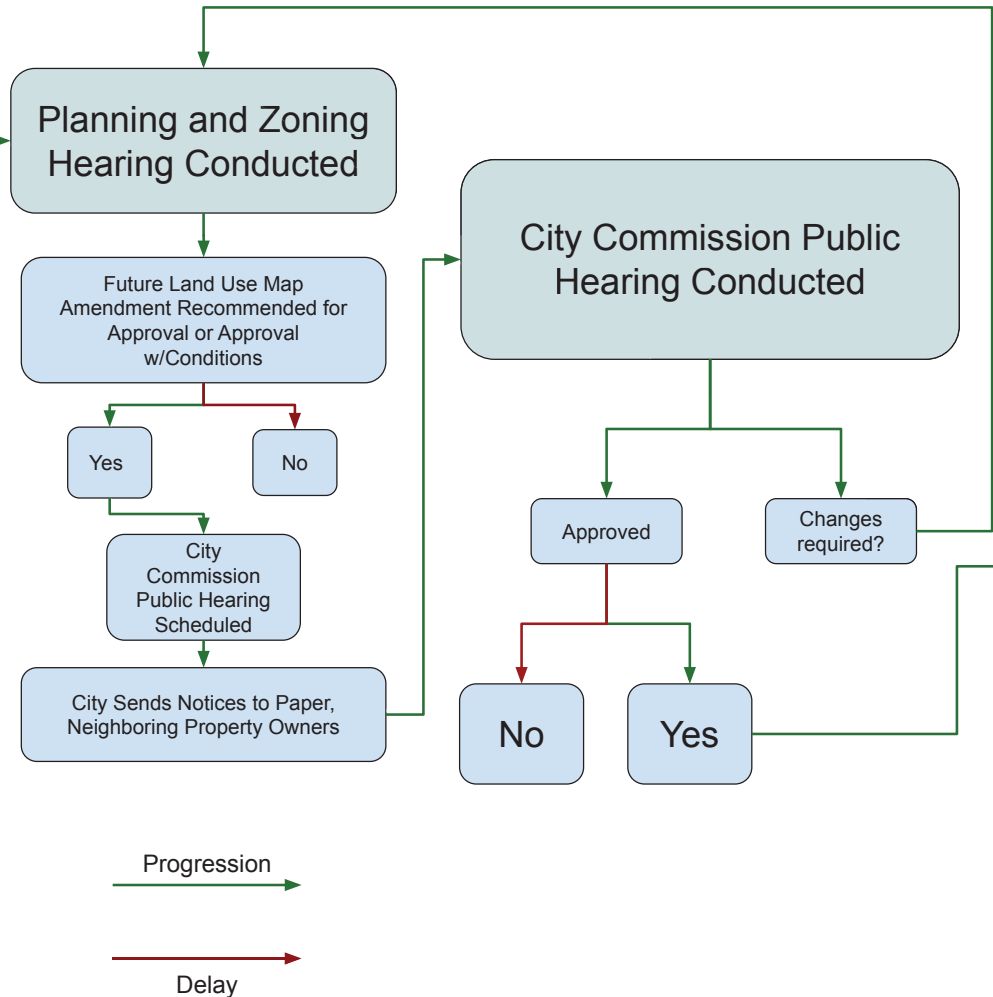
Planning and Zoning Hearing Conducted

Future Land Use Map Amendment Recommended for Approval or Approval w/Conditions

Yes

No

City Commission Public Hearing Scheduled

City Sends Notices to Paper, Neighboring Property Owners

City Commission Public Hearing Conducted

Approved

Changes required?

No

Yes

Progression

Delay